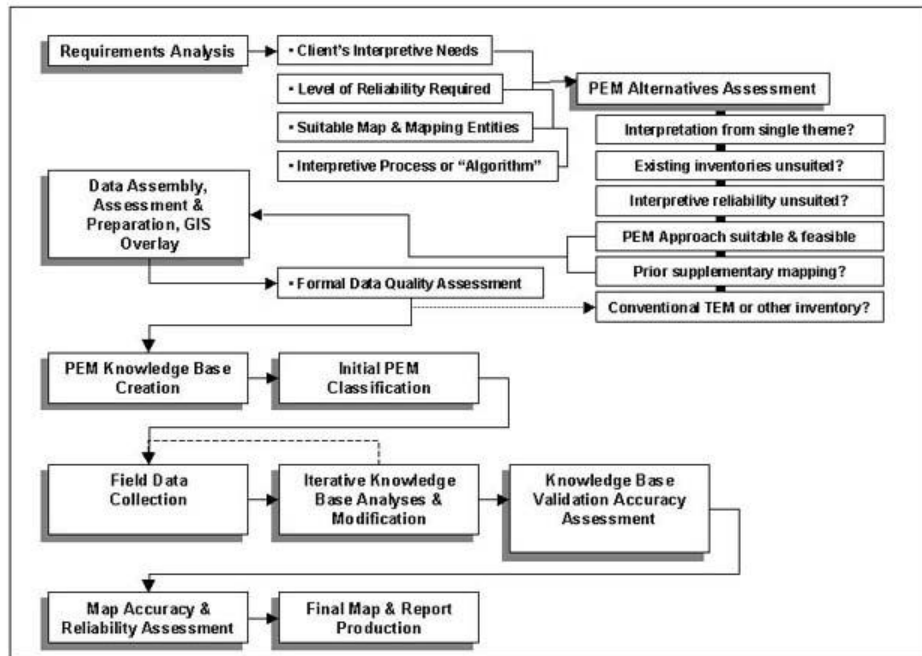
Requirements Analysis

• Client's Interpretive Needs

• Level of Reliability Required

• Suitable Map & Mapping Entities

• Interpretive Process or "Algorithm"

PEM Alternatives Assessment

Interpretation from single theme?

Existing inventories unsuited?

Interpretive reliability unsuited?

PEM Approach suitable & feasible

Prior supplementary mapping?

Conventional TEM or other inventory?

Data Assembly, Assessment & Preparation, GIS Overlay

• Formal Data Quality Assessment

PEM Knowledge Base Creation

Initial PEM Classification

Field Data Collection

Iterative Knowledge Base Analyses & Modification

Knowledge Base Validation Accuracy Assessment

Map Accuracy & Reliability Assessment

Final Map & Report Production